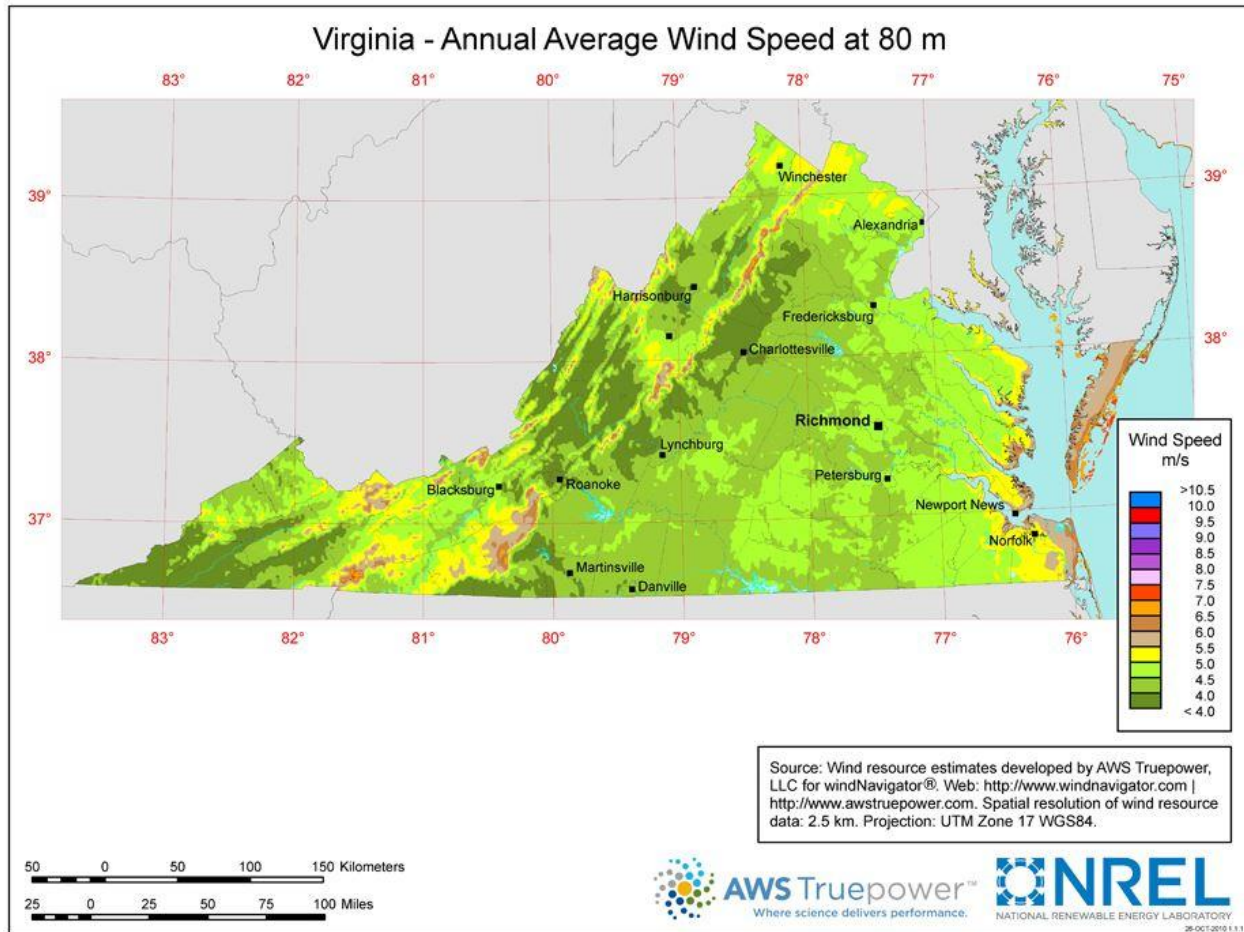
Virginia - Annual Average Wind Speed at 80 m

83° 82° 81° 80° 79° 78° 77° 76° 75°

39° 39°

38° 38°

37°

Winchester
Alexandria
Harrisonburg
Fredericksburg
Charlottesville
Richmond
Lynchburg
Petersburg
Blacksburg
Roanoke
Newport News
Norfolk
Martinsville
Danville

83° 82° 81° 80° 79° 78° 77° 76°

Wind Speed
m/s
>10.5
10.0
9.5
9.0
8.5
8.0
7.5
7.0
6.5
6.0
5.5
5.0
4.5
4.0
< 4.0

Source: Wind resource estimates developed by AWS Truepower, LLC for windNavigator®. Web: http://www.windnavigator.com | http://www.awstruepower.com. Spatial resolution of wind resource data: 2.5 km. Projection: UTM Zone 17 WGS84.

50 0 50 100 150 Kilometers
25 0 25 50 75 100 Miles

AWS Truepower™
Where science delivers performance.

NREL
NATIONAL RENEWABLE ENERGY LABORATORY

26-OCT-2010 1.1.1